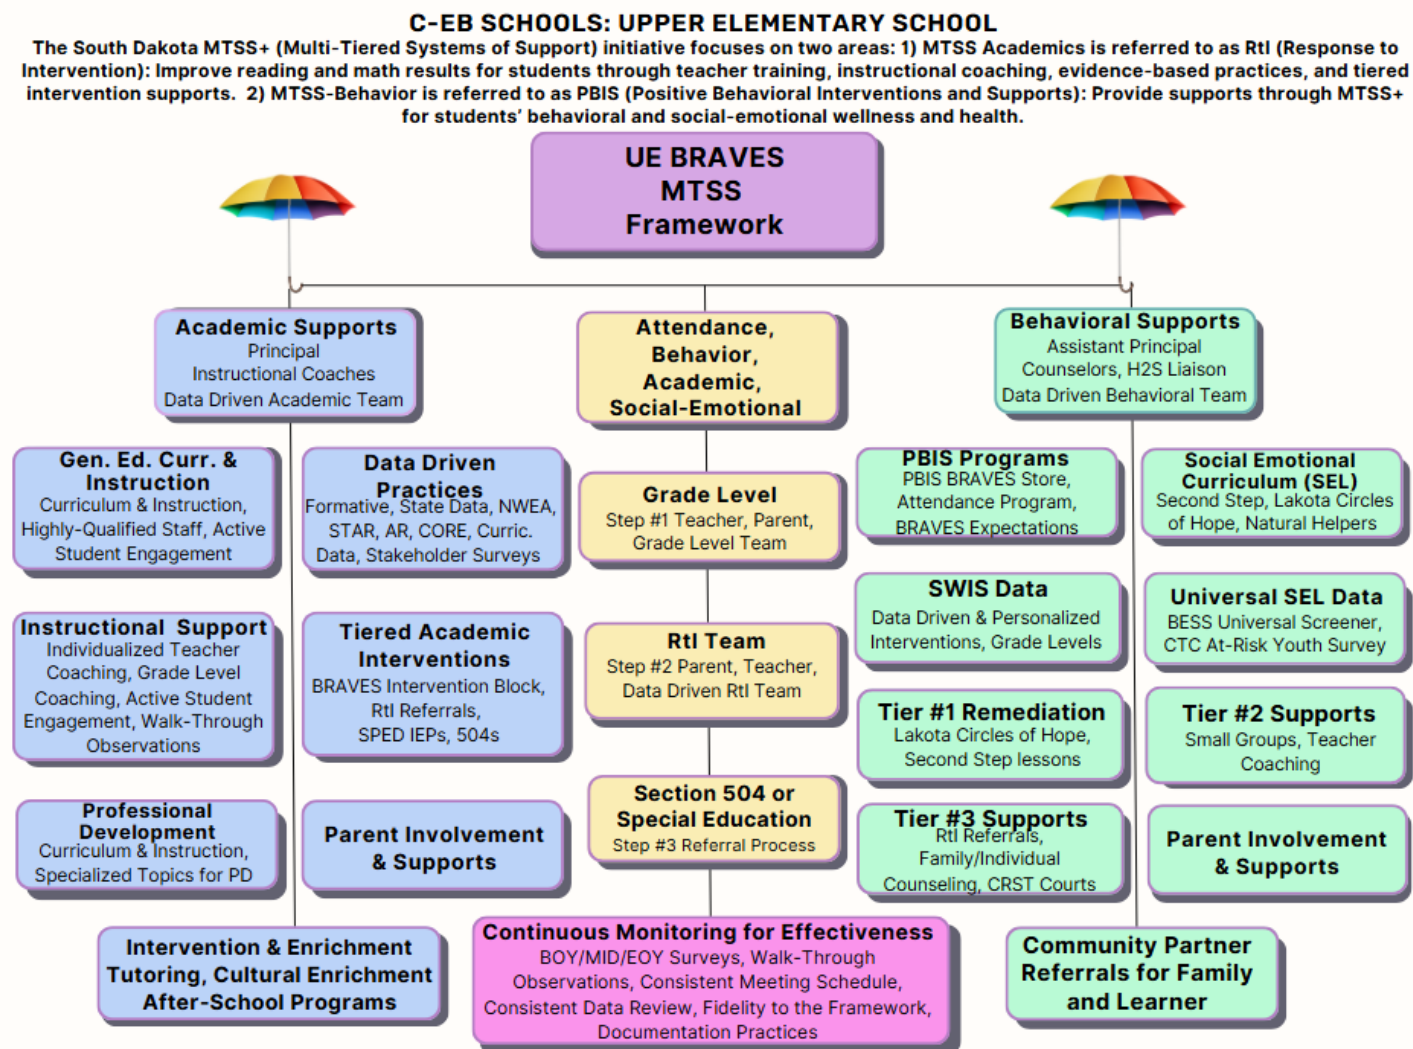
C-EB SCHOOLS: UPPER ELEMENTARY SCHOOL

The South Dakota MTSS+ (Multi-Tiered Systems of Support) initiative focuses on two areas: 1) MTSS Academics is referred to as RtI (Response to Intervention): Improve reading and math results for students through teacher training, instructional coaching, evidence-based practices, and tiered intervention supports. 2) MTSS-Behavior is referred to as PBIS (Positive Behavioral Interventions and Supports): Provide supports through MTSS+ for students' behavioral and social-emotional wellness and health.

UE BRAVES MTSS Framework

Academic Supports
Principal
Instructional Coaches
Data Driven Academic Team

Attendance, Behavior, Academic, Social-Emotional

Behavioral Supports
Assistant Principal
Counselors, H2S Liaison
Data Driven Behavioral Team

Gen. Ed. Curr. & Instruction
Curriculum & Instruction, Highly-Qualified Staff, Active Student Engagement

Data Driven Practices
Formative, State Data, NWEA, STAR, AR, CORE, Curric. Data, Stakeholder Surveys

Grade Level
Step #1 Teacher, Parent, Grade Level Team

PBIS Programs
PBIS BRAVES Store, Attendance Program, BRAVES Expectations

Social Emotional Curriculum (SEL)
Second Step, Lakota Circles of Hope, Natural Helpers

Instructional Support
Individualized Teacher Coaching, Grade Level Coaching, Active Student Engagement, Walk-Through Observations

Tiered Academic Interventions
BRAVES Intervention Block, RtI Referrals, SPED IEPs, 504s

RtI Team
Step #2 Parent, Teacher, Data Driven RtI Team

SWIS Data
Data Driven & Personalized Interventions, Grade Levels

Universal SEL Data
BESS Universal Screener, CTC At-Risk Youth Survey

Tier #1 Remediation
Lakota Circles of Hope, Second Step lessons

Tier #2 Supports
Small Groups, Teacher Coaching

Professional Development
Curriculum & Instruction, Specialized Topics for PD

Parent Involvement & Supports

Section 504 or Special Education
Step #3 Referral Process

Tier #3 Supports
RtI Referrals, Family/Individual Counseling, CRST Courts

Parent Involvement & Supports

Intervention & Enrichment Tutoring, Cultural Enrichment After-School Programs

Continuous Monitoring for Effectiveness
BOY/MID/EOY Surveys, Walk-Through Observations, Consistent Meeting Schedule, Consistent Data Review, Fidelity to the Framework, Documentation Practices

Community Partner Referrals for Family and Learner